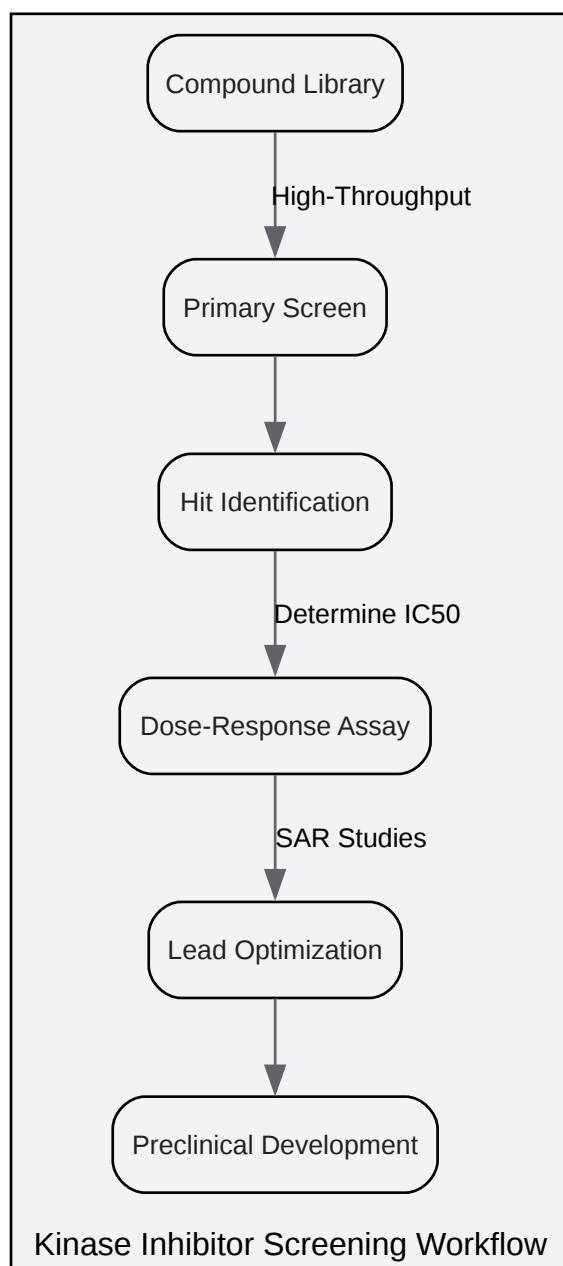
Compound Library

High-Throughput

Primary Screen

Hit Identification

Determine IC50

Dose-Response Assay

SAR Studies

Lead Optimization

Preclinical Development

Kinase Inhibitor Screening Workflow